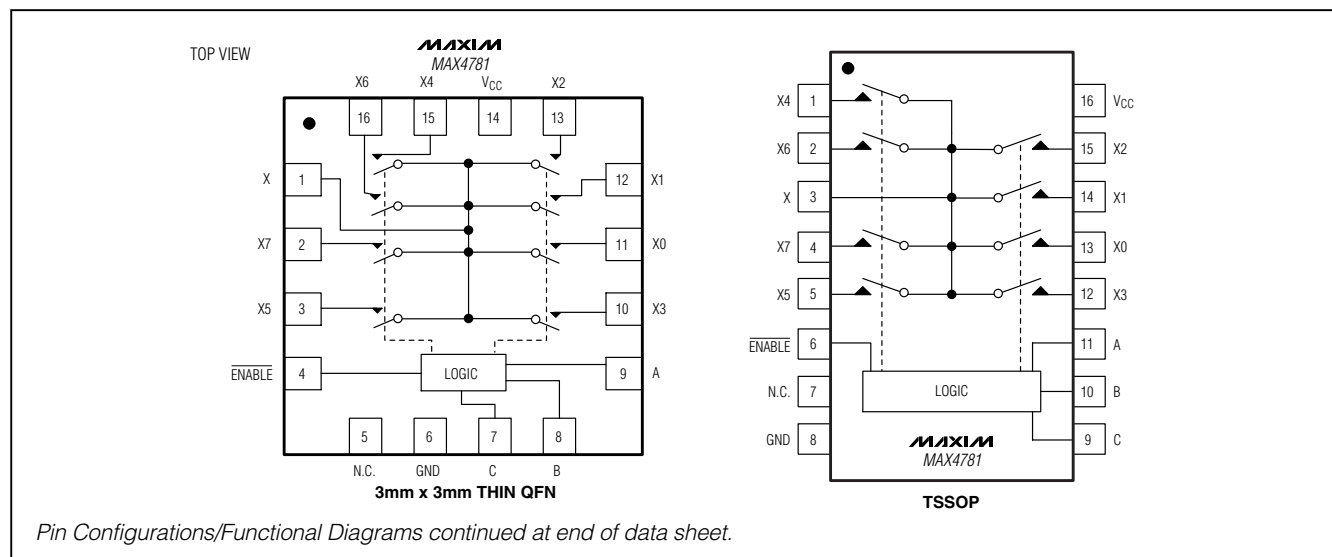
TOP VIEW

MAXIM
MAX4781

X6 X4 $V_{CC}$ X2

16 15 14 13

X 1
X7 2
X5 3
$\overline{ENABLE}$ 4

12 X1
11 X0
10 X3
9 A

LOGIC

5 6 7 8

N.C. GND C B

3mm x 3mm THIN QFN

X4 1
X6 2
X (3)
X7 4
X5 5
$\overline{ENABLE}$ 6
N.C. 7
GND 8

16 $V_{CC}$
15 X2
14 X1
13 X0
12 X3
11 A
10 B
9 C

LOGIC

MAXIM
MAX4781

TSSOP

Pin Configurations/Functional Diagrams continued at end of data sheet.